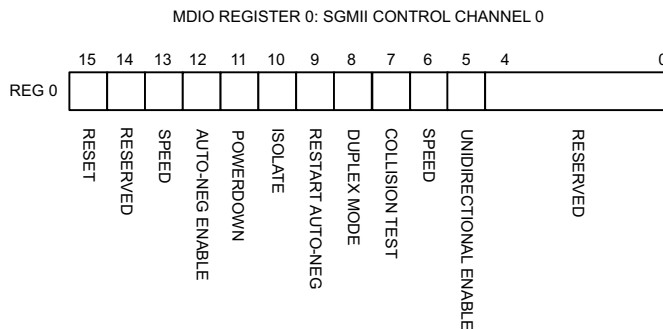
MDIO REGISTER 0: SGMII CONTROL CHANNEL 0

15 14 13 12 11 10 9 8 7 6 5 4 0

REG 0

RESET
RESERVED
SPEED
AUTO-NEG ENABLE
POWERDOWN
ISOLATE
RESTART AUTO-NEG
DUPLEX MODE
COLLISION TEST
SPEED
UNIDIRECTIONAL ENABLE
RESERVED